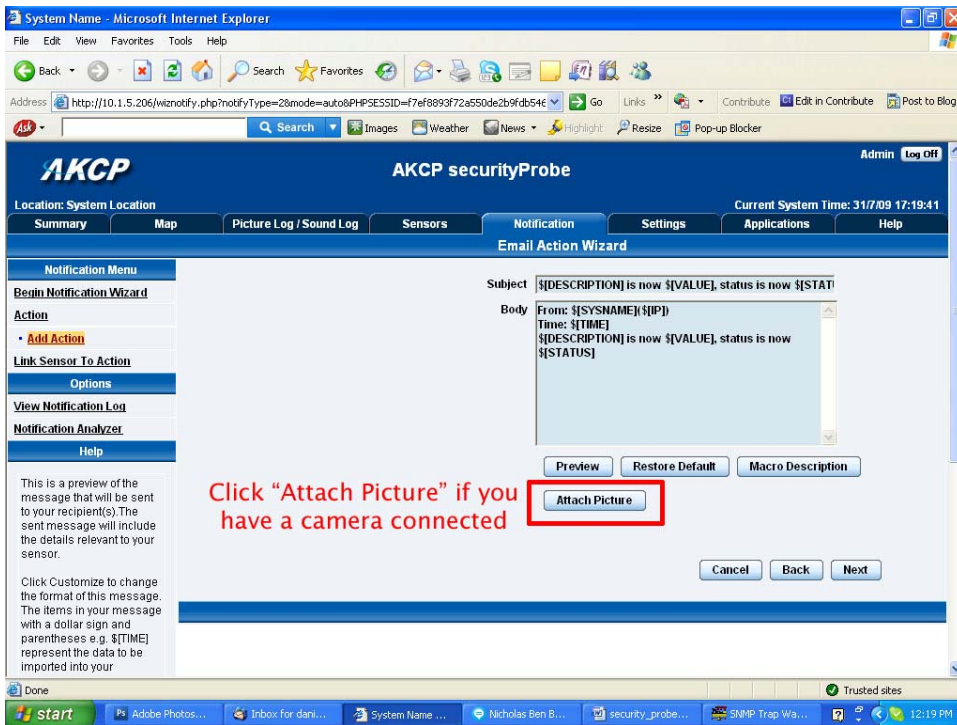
System Name - Microsoft Internet Explorer

File Edit View Favorites Tools Help

Back Search Favorites

Address http://10.1.5.206/wiznotify.php?notifyType=2&mode=auto&PHPSESSID=f7ef8893f72a550de2b9fdb54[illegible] Go Links Contribute Edit in Contribute Post to Blog

Search Images Weather News Highlight Resize Pop-up Blocker

AKCP

AKCP securityProbe

Admin Log Off

Location: System Location

Current System Time: 31/7/09 17:19:41

Summary | Map | Picture Log / Sound Log | Sensors | Notification | Settings | Applications | Help

Email Action Wizard

Notification Menu

Begin Notification Wizard

Action

• Add Action

Link Sensor To Action

Options

View Notification Log

Notification Analyzer

Help

This is a preview of the message that will be sent to your recipient(s).The sent message will include the details relevant to your sensor.

Click Customize to change the format of this message. The items in your message with a dollar sign and parentheses e.g. $[TIME] represent the data to be imported into your

Subject $[DESCRIPTION] is now $[VALUE], status is now $[STAT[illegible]

Body From: $[SYSNAME]($[IP])
Time: $[TIME]
$[DESCRIPTION] is now $[VALUE], status is now $[STATUS]

Preview Restore Default Macro Description

Click "Attach Picture" if you have a camera connected

Attach Picture

Cancel Back Next

Done

Trusted sites

start Adobe Photos... Inbox for dani... System Name ... Nicholas Ben B... security_probe... SNMP Trap Wa... 12:19 PM